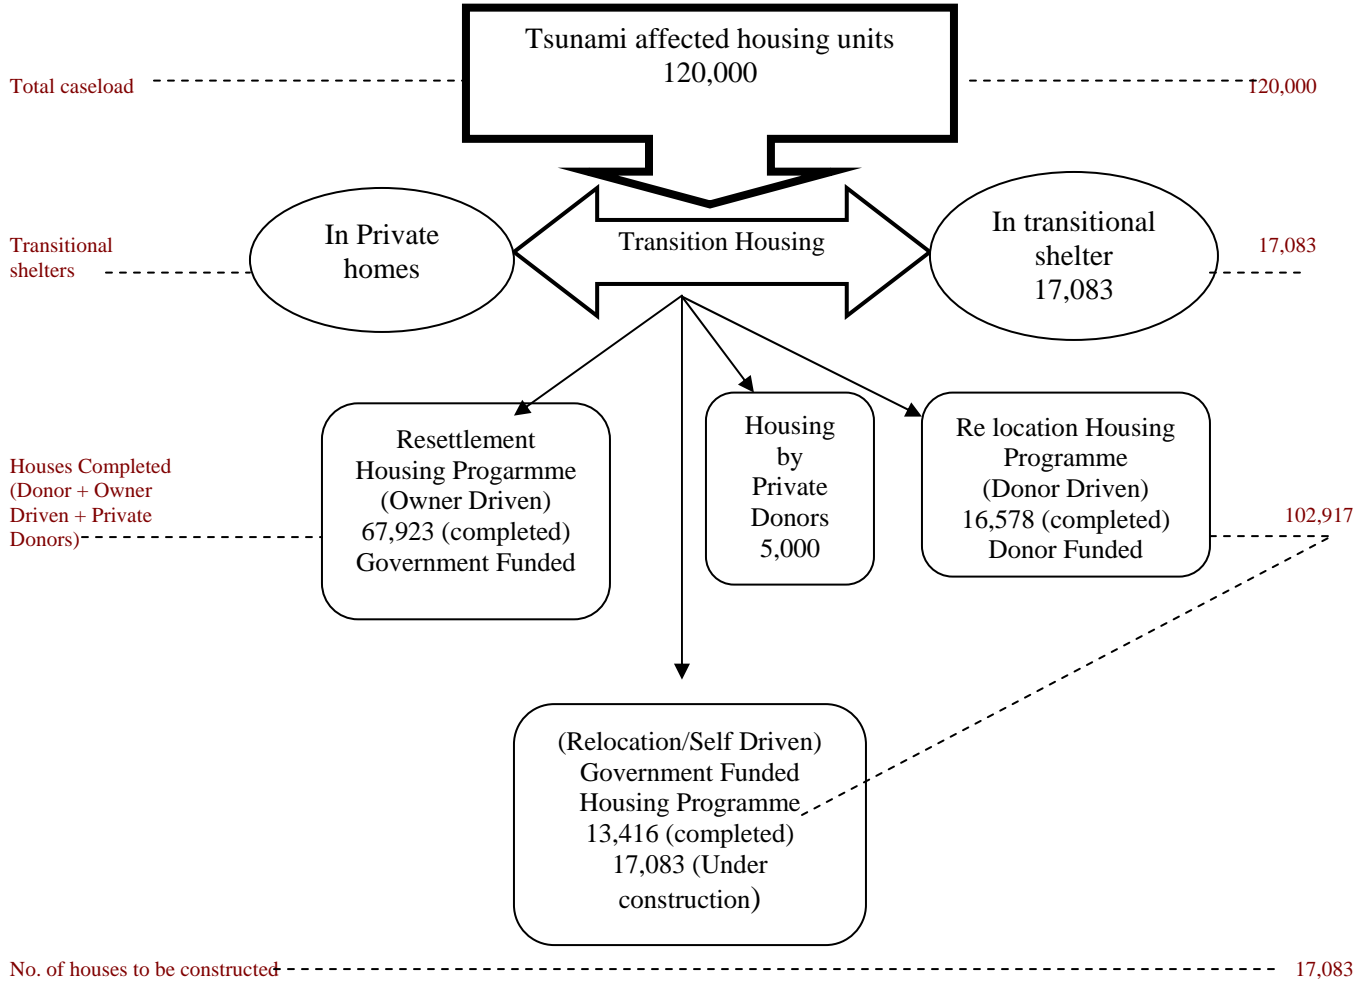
Tsunami affected housing units
120,000

Total caseload

120,000

Transitional shelters

In Private homes

Transition Housing

In transitional shelter
17,083

17,083

Houses Completed (Donor + Owner Driven + Private Donors)

Resettlement Housing Progamme (Owner Driven)
67,923 (completed)
Government Funded

Housing by Private Donors
5,000

Re location Housing Programme (Donor Driven)
16,578 (completed)
Donor Funded

102,917

(Relocation/Self Driven)
Government Funded Housing Programme
13,416 (completed)
17,083 (Under construction)

No. of houses to be constructed

17,083